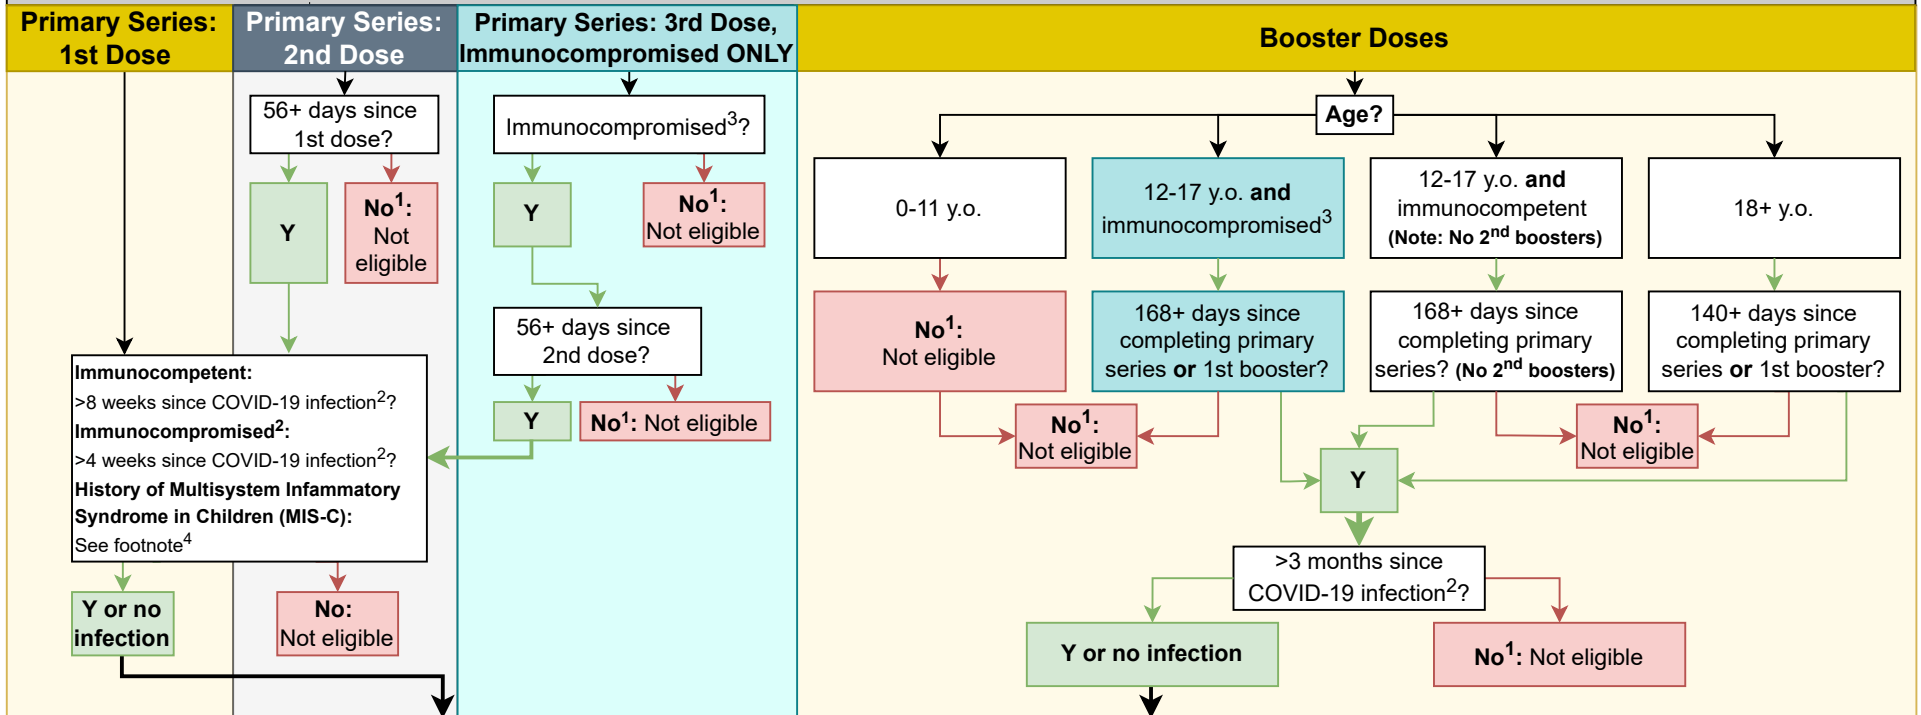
Primary Series: 1st Dose

Primary Series: 2nd Dose

Primary Series: 3rd Dose, Immunocompromised ONLY

Booster Doses

56+ days since 1st dose?

Y

No$^1$: Not eligible

Immunocompromised$^3$?

Y

No$^1$: Not eligible

56+ days since 2nd dose?

Y

No$^1$: Not eligible

Immunocompetent:
>8 weeks since COVID-19 infection$^2$?
Immunocompromised$^2$:
>4 weeks since COVID-19 infection$^2$?
History of Multisystem Infammatory Syndrome in Children (MIS-C):
See footnote$^4$

Y or no infection

No: Not eligible

Age?

0-11 y.o.

12-17 y.o. and immunocompromised$^3$

12-17 y.o. and immunocompetent (Note: No 2$^{nd}$ boosters)

18+ y.o.

No$^1$: Not eligible

168+ days since completing primary series or 1st booster?

168+ days since completing primary series? (No 2$^{nd}$ boosters)

140+ days since completing primary series or 1st booster?

No$^1$: Not eligible

No$^1$: Not eligible

Y

>3 months since COVID-19 infection$^2$?

Y or no infection

No$^1$: Not eligible